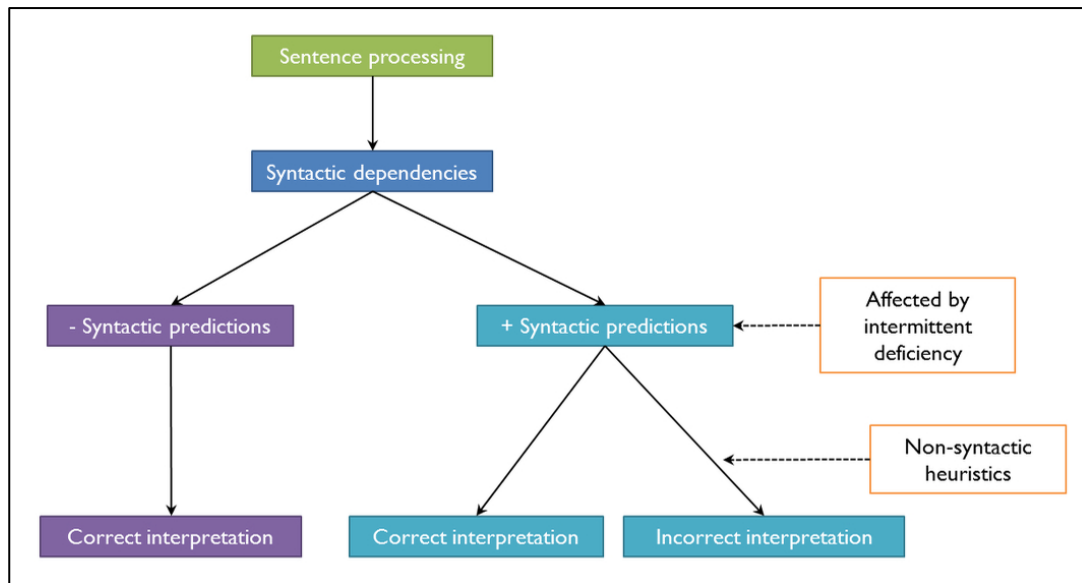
Sentence processing

Syntactic dependencies

- Syntactic predictions

+ Syntactic predictions

Affected by intermittent deficiency

Non-syntactic heuristics

Correct interpretation

Correct interpretation

Incorrect interpretation